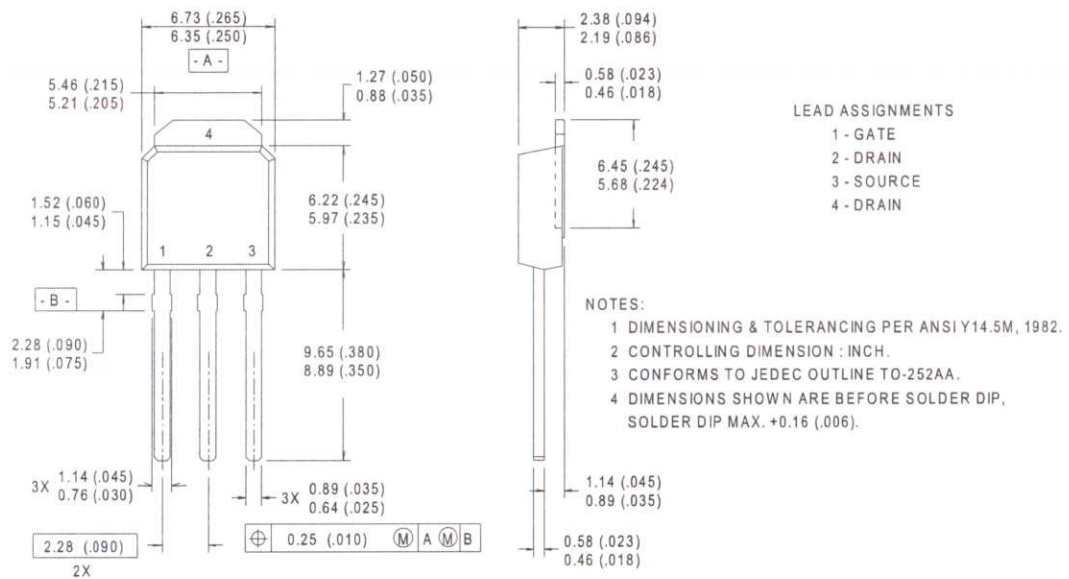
6.73 (.265)
6.35 (.250)
- A -

5.46 (.215)
5.21 (.205)

1.27 (.050)
0.88 (.035)

4

1.52 (.060)
1.15 (.045)

6.22 (.245)
5.97 (.235)

1 2 3

- B -

2.28 (.090)
1.91 (.075)

9.65 (.380)
8.89 (.350)

3X 1.14 (.045)
0.76 (.030)

3X 0.89 (.035)
0.64 (.025)

2.28 (.090)
2X

| $\oplus$ | 0.25 (.010) | Ⓜ | A | Ⓜ | B |
|---|---|---|---|---|---|

2.38 (.094)
2.19 (.086)

0.58 (.023)
0.46 (.018)

6.45 (.245)
5.68 (.224)

1.14 (.045)
0.89 (.035)

0.58 (.023)
0.46 (.018)

LEAD ASSIGNMENTS
1 - GATE
2 - DRAIN
3 - SOURCE
4 - DRAIN

NOTES:
1 DIMENSIONING & TOLERANCING PER ANSI Y14.5M, 1982.
2 CONTROLLING DIMENSION : INCH.
3 CONFORMS TO JEDEC OUTLINE TO-252AA.
4 DIMENSIONS SHOWN ARE BEFORE SOLDER DIP, SOLDER DIP MAX. +0.16 (.006).